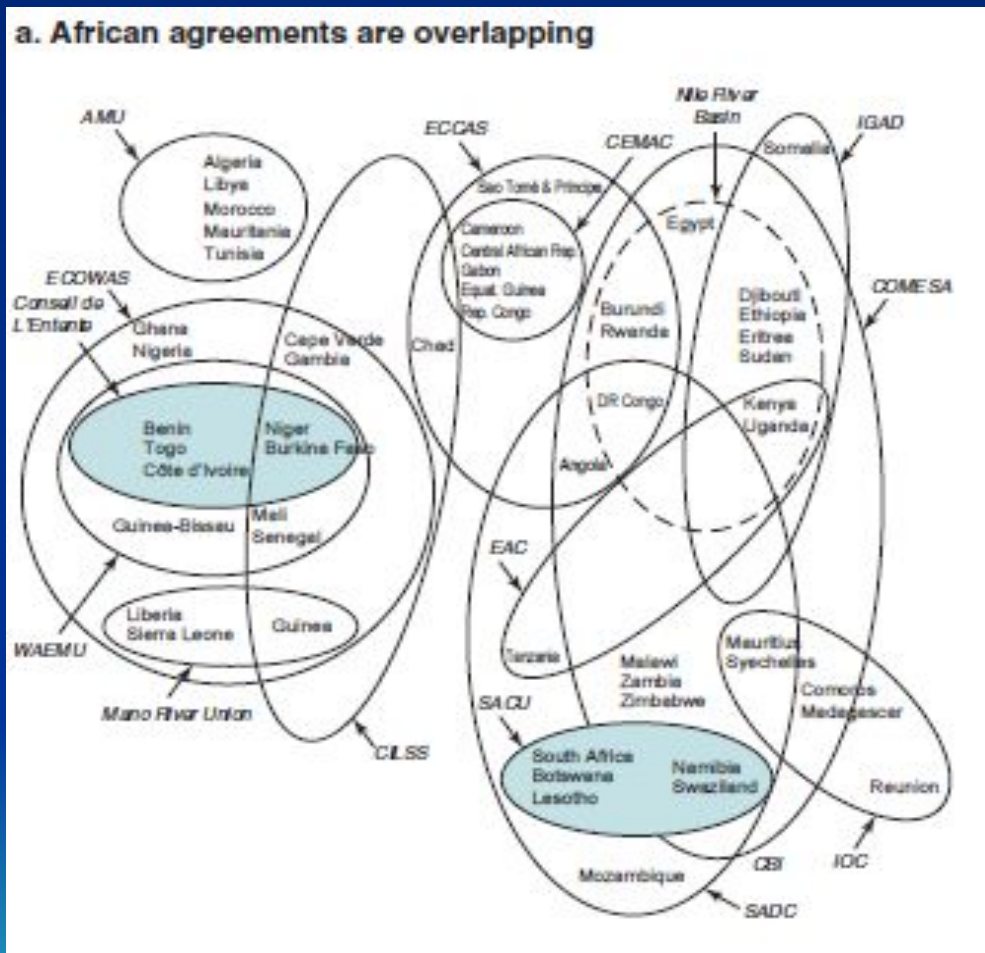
a. African agreements are overlapping

AMU
Algeria
Libya
Morocco
Mauritania
Tunisia

ECOWAS
Conseil de L'Entente
Ghana
Nigeria
Cape Verde
Gambia
Benin
Togo
Côte d'Ivoire
Niger
Burkina Faso
Guinea-Bissau
Mali
Senegal
Liberia
Sierra Leone
Guinea
WAEMU
Mano River Union
CILSS

ECCAS
CEMAC
Sao Tomé & Principe
Cameroon
Central African Rep.
Gabon
Equat. Guinea
Rep. Congo
Chad

Nile River Basin
IGAD
Somalia
Egypt
COMESA
Burundi
Rwanda
Djibouti
Ethiopia
Eritrea
Sudan
DR Congo
Kenya
Uganda
Angola

EAC
Tanzania
Malawi
Zambia
Zimbabwe
Mauritius
Seychelles
Comoros
Madagascar
SACU
South Africa
Botswana
Lesotho
Namibia
Swaziland
Reunion
CBI
IOC
Mozambique
SADC